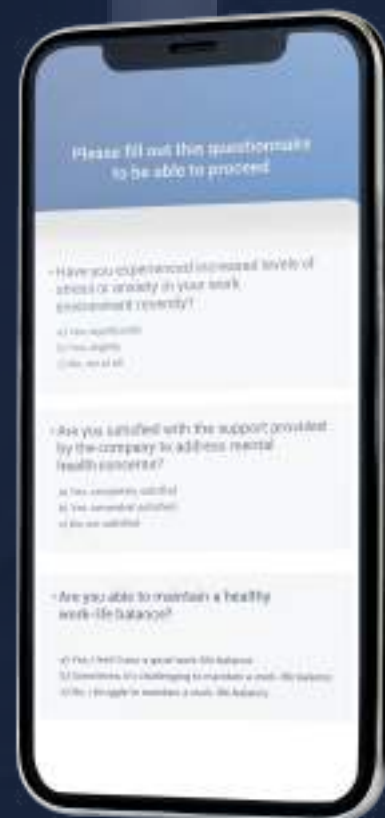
Please fill out this questionnaire to be able to proceed

• Have you experienced increased levels of stress or anxiety in your work environment recently?

a) Yes, significantly
b) Yes, slightly
c) No, not at all

• Are you satisfied with the support provided by the company to address mental health concerns?

a) Yes, completely satisfied
b) Yes, somewhat satisfied
c) No, not satisfied

• Are you able to maintain a healthy work-life balance?

a) Yes, I feel I have a good work-life balance
b) Sometimes, it's challenging to maintain a work-life balance
c) No, I struggle to maintain a work-life balance